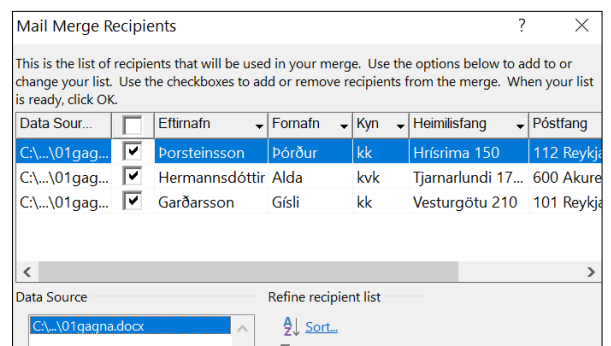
Mail Merge Recipients ? ×

This is the list of recipients that will be used in your merge. Use the options below to add to or change your list. Use the checkboxes to add or remove recipients from the merge. When your list is ready, click OK.

| Data Sour... | | Eftirnafn | Fornafn | Kyn | Heimilisfang | Póstfang |
|---|---|---|---|---|---|---|
| C:\...\01gag... | ✔ | Þorsteinsson | Þórður | kk | Hrísrima 150 | 112 Reykja |
| C:\...\01gag... | ✔ | Hermannsdóttir | Alda | kvk | Tjarnarlundi 17... | 600 Akure |
| C:\...\01gag... | ✔ | Garðarsson | Gísli | kk | Vesturgötu 210 | 101 Reykja |

Data Source

C:\...\01gagna.docx

Refine recipient list

Sort...